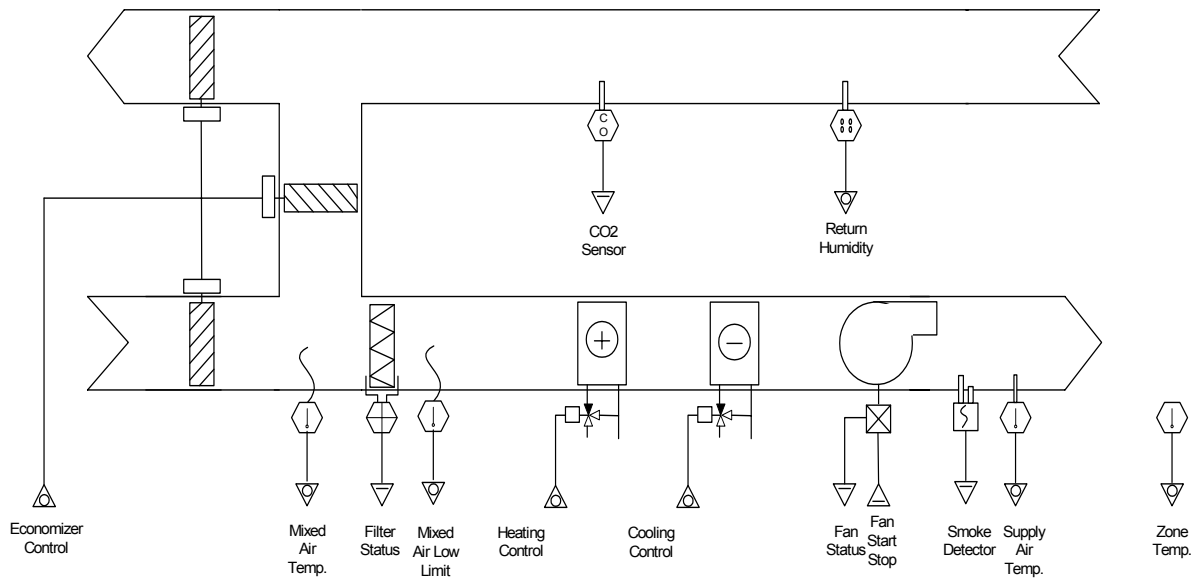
C
O

CO2
Sensor

Return
Humidity

Economizer
Control

Mixed
Air
Temp.

Filter
Status

Mixed
Air Low
Limit

Heating
Control

Cooling
Control

Fan
Status

Fan
Start
Stop

Smoke
Detector

Supply
Air
Temp.

Zone
Temp.